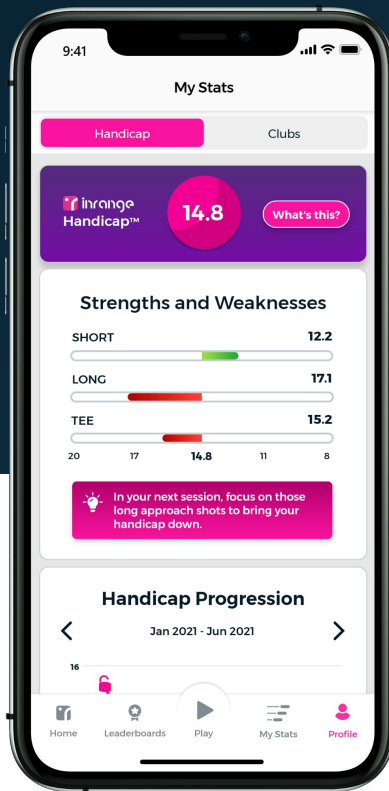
9:41

My Stats

Handicap | Clubs

inrange Handicap™

14.8

What's this?

Strengths and Weaknesses

SHORT 12.2

LONG 17.1

TEE 15.2

20 17 14.8 11 8

In your next session, focus on those long approach shots to bring your handicap down.

Handicap Progression

Jan 2021 - Jun 2021

16

Home Leaderboards Play My Stats Profile